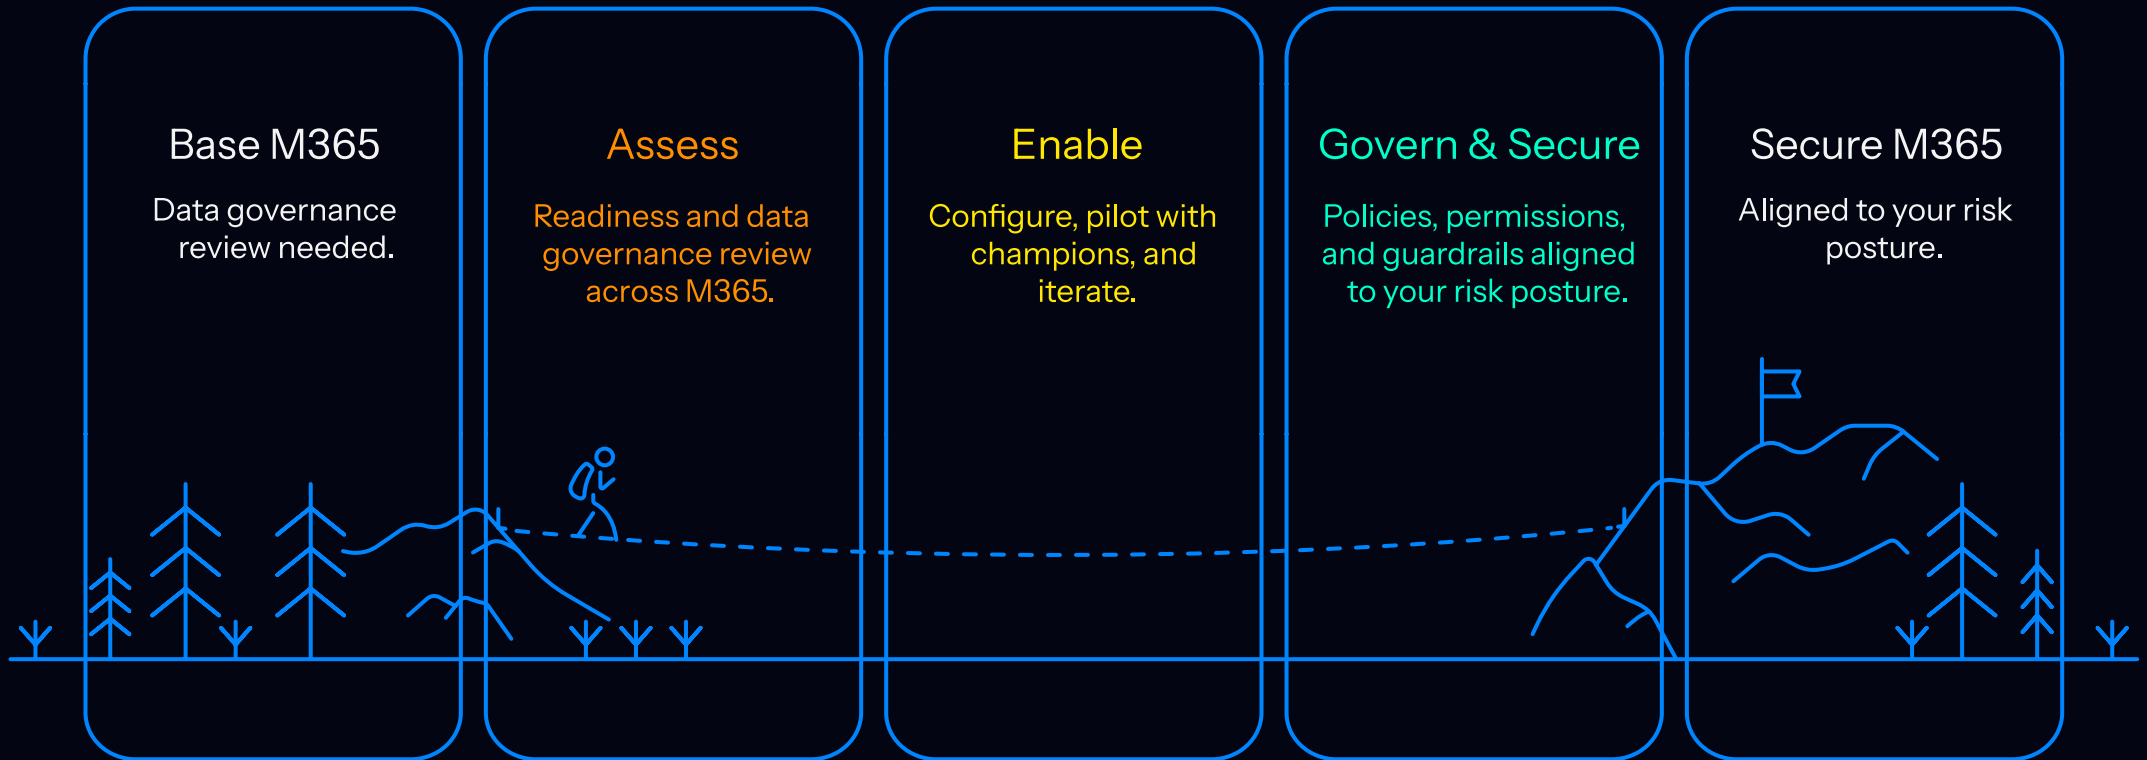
Base M365

Data governance review needed.

Assess

Readiness and data governance review across M365.

Enable

Configure, pilot with champions, and iterate.

Govern & Secure

Policies, permissions, and guardrails aligned to your risk posture.

Secure M365

Aligned to your risk posture.